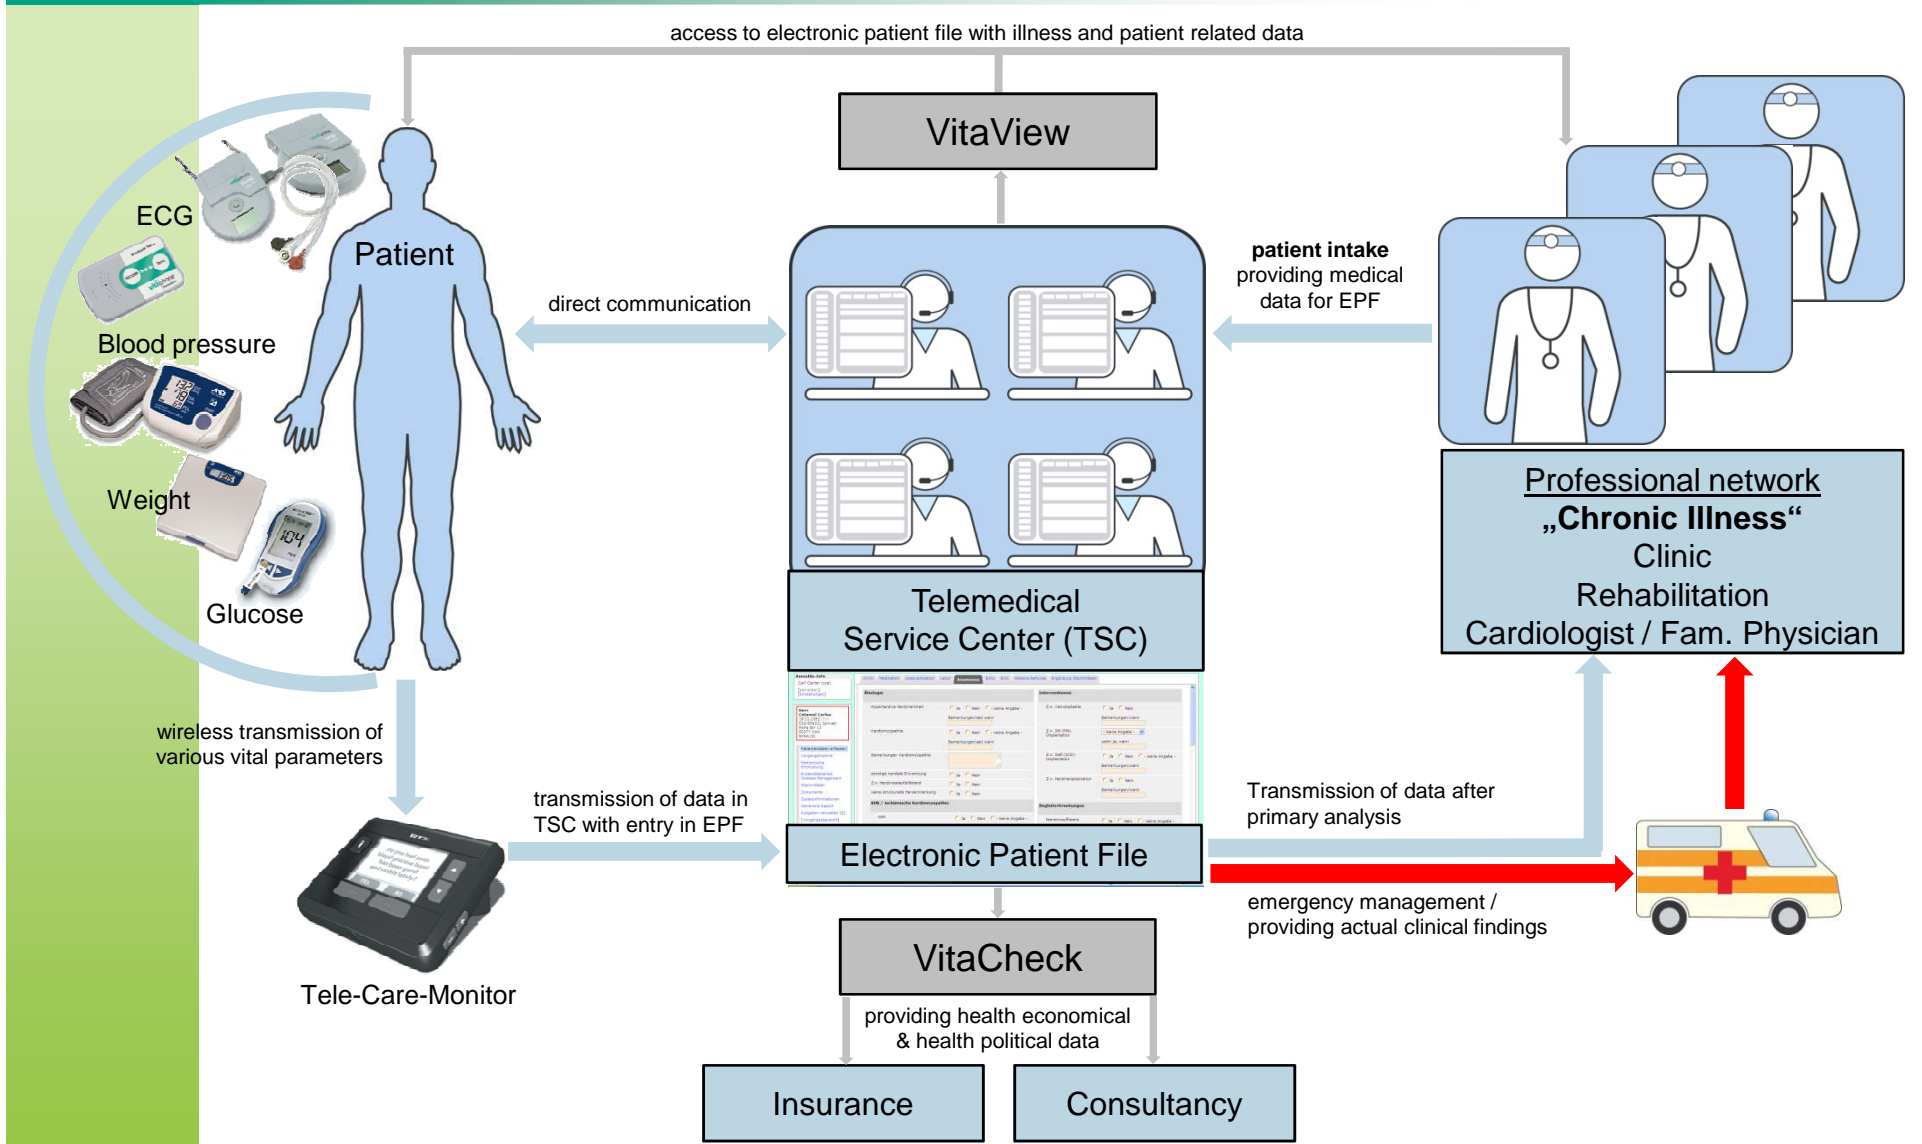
access to electronic patient file with illness and patient related data

VitaView

ECG

Patient

Blood pressure

Weight

Glucose

direct communication

patient intake
providing medical
data for EPF

Telemedical
Service Center (TSC)

Professional network
„Chronic Illness“
Clinic
Rehabilitation
Cardiologist / Fam. Physician

wireless transmission of various vital parameters

transmission of data in TSC with entry in EPF

Electronic Patient File

Transmission of data after primary analysis

emergency management /
providing actual clinical findings

Tele-Care-Monitor

VitaCheck

providing health economical
& health political data

Insurance

Consultancy